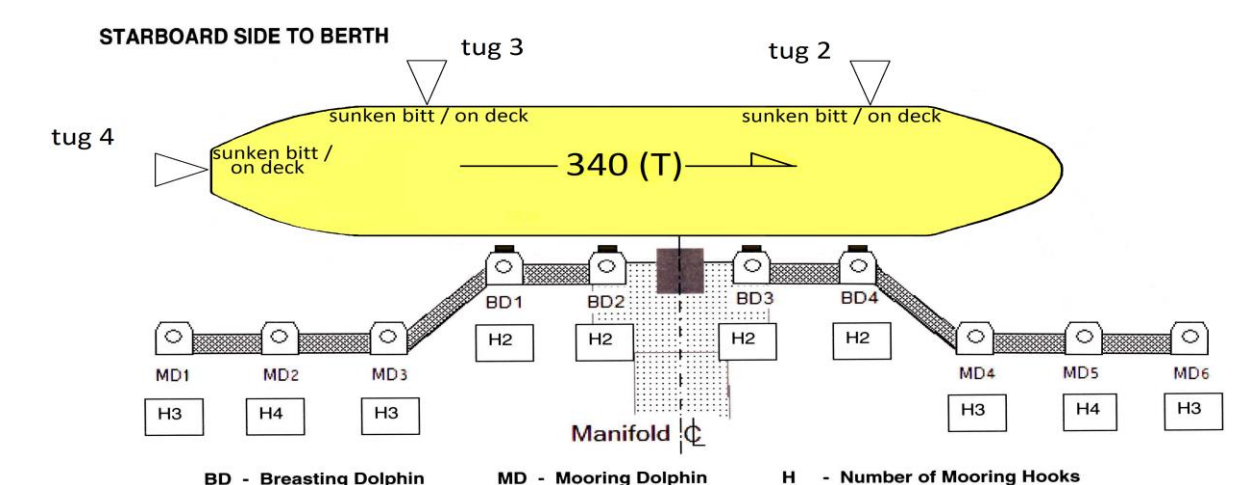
STARBOARD SIDE TO BERTH

tug 3

tug 2

tug 4

sunken bitt / on deck

sunken bitt / on deck

sunken bitt / on deck

340 (T)

BD1 BD2 BD3 BD4

H2 H2 H2 H2

MD1 MD2 MD3 MD4 MD5 MD6

H3 H4 H3 H3 H4 H3

Manifold ℄

BD - Breasting Dolphin MD - Mooring Dolphin H - Number of Mooring Hooks